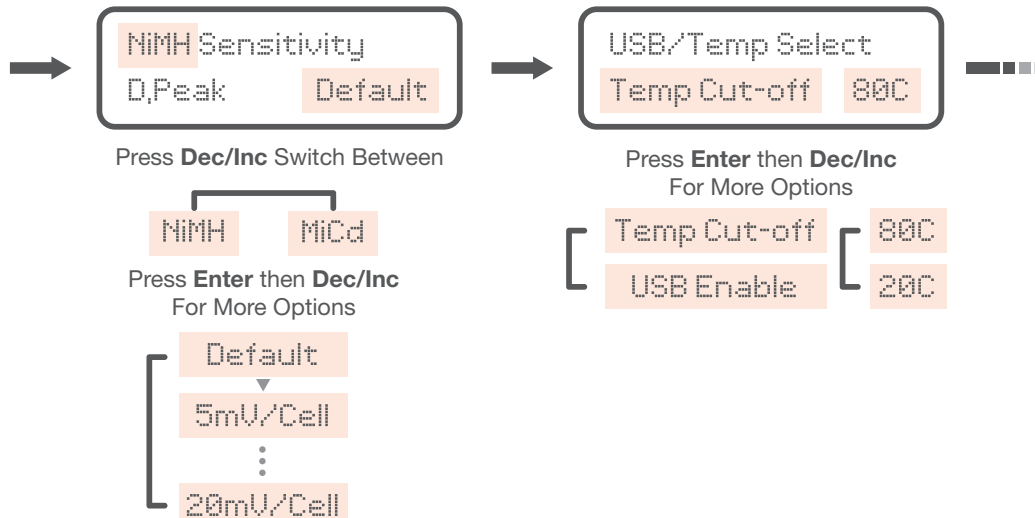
NiMH Sensitivity
D.Peak Default

Press **Dec/Inc** Switch Between

NiMH MiCd

Press **Enter** then **Dec/Inc** For More Options

Default

5mV/Cell

20mV/Cell

USB/Temp Select
Temp Cut-off 80C

Press **Enter** then **Dec/Inc** For More Options

Temp Cut-off

USB Enable

80C

20C